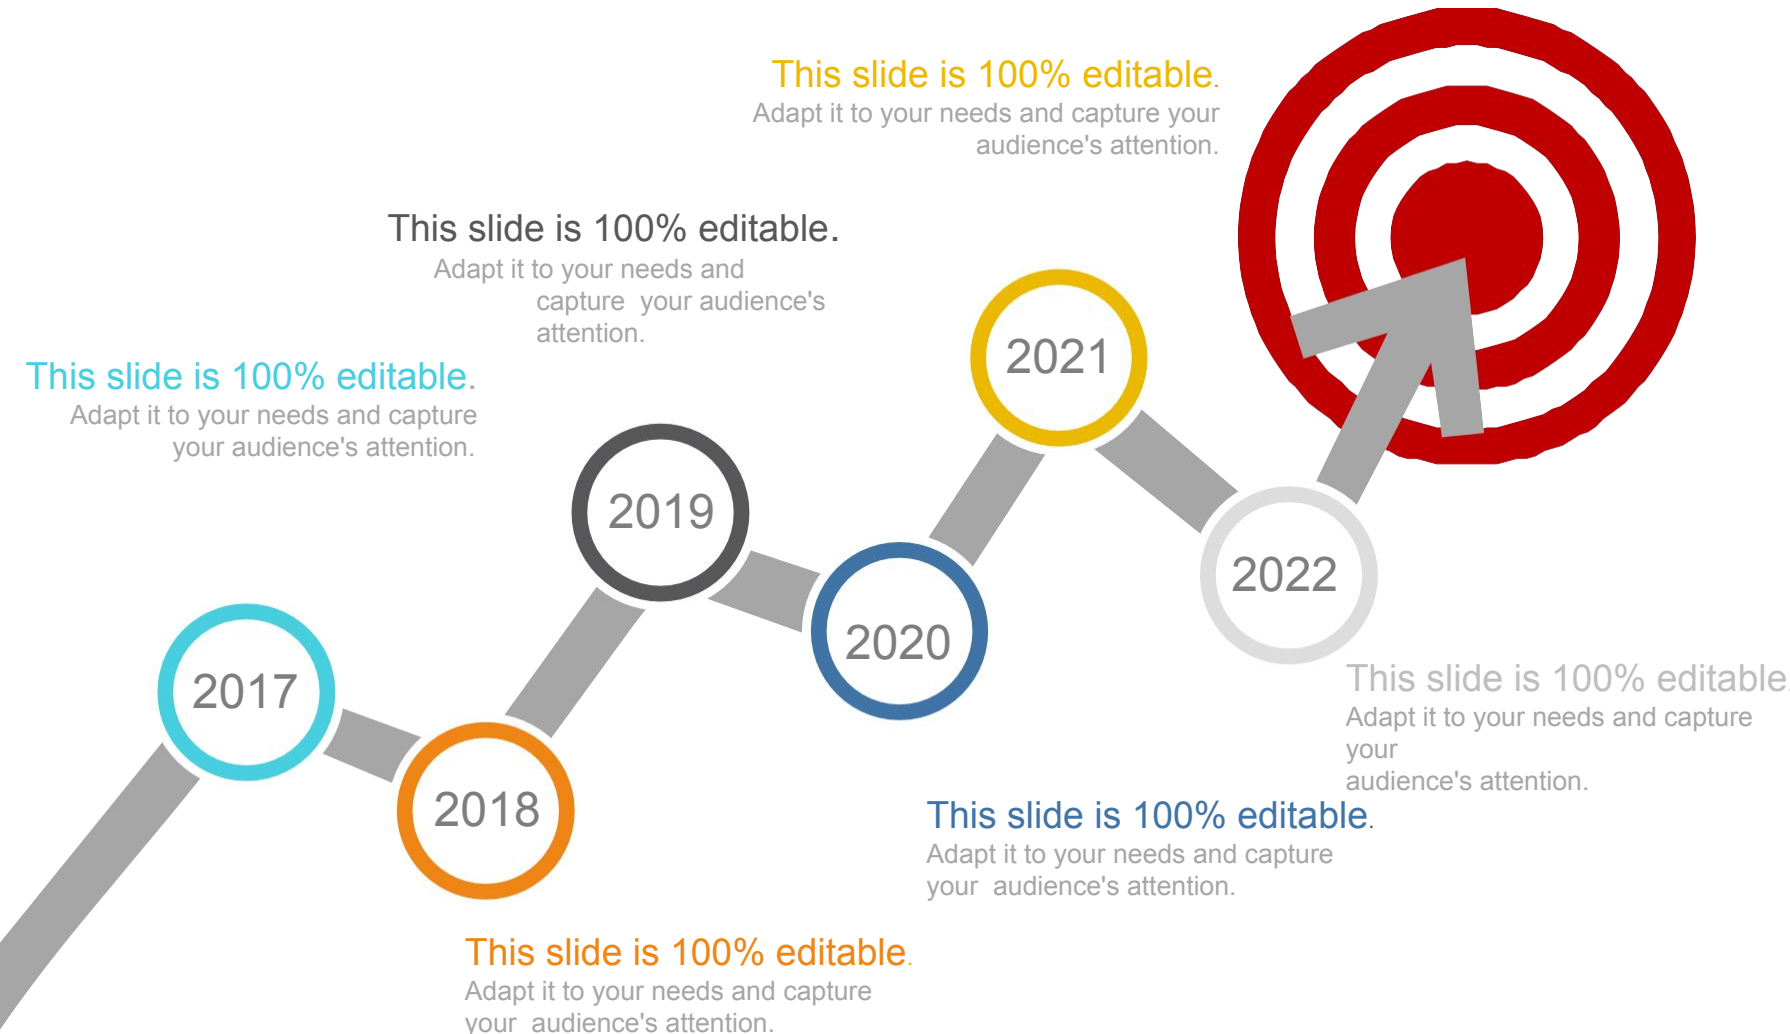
This slide is 100% editable.
Adapt it to your needs and capture your audience's attention.

This slide is 100% editable.
Adapt it to your needs and capture your audience's attention.

This slide is 100% editable.
Adapt it to your needs and capture your audience's attention.

2021

2019

2022

2020

2017

2018

This slide is 100% editable
Adapt it to your needs and capture your
audience's attention.

This slide is 100% editable.
Adapt it to your needs and capture your audience's attention.

This slide is 100% editable.
Adapt it to your needs and capture your audience's attention.